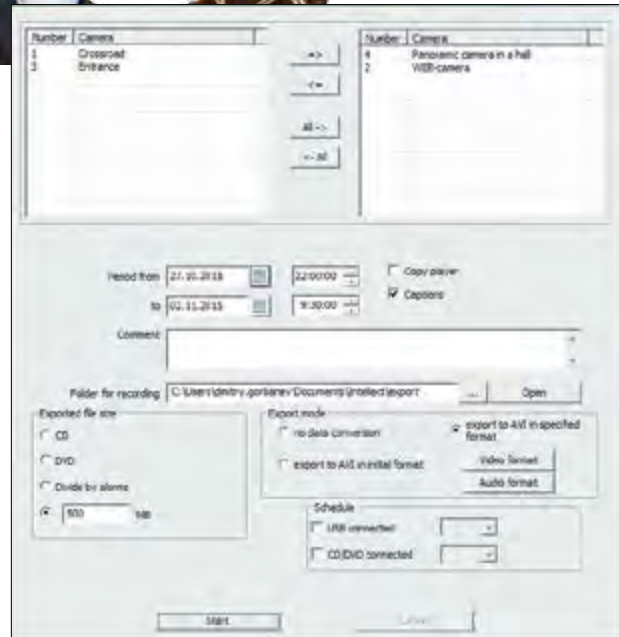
| Number | Camera |
|---|---|
| 1 | Crossroad |
| 3 | Entrance |

->

<-

All ->

<- All

| Number | Camera |
|---|---|
| 4 | Panoramic camera in a hall |
| 2 | WEB-camera |

Period from 27.10.2015 22:00:00

to 02.11.2015 9:30:00

Copy player

Captions

Comment

Folder for recording C:\Users\dmitry.gorbanev\Documents\Intellect\export ... Open

Exported file size

CD

DVD

Divide by alarms

500 MB

Export mode

no data conversion

export to AVI in specified format

export to AVI in initial format

Video format

Audio format

Schedule

USB connected

CD/DVD connected

Start

Cancel